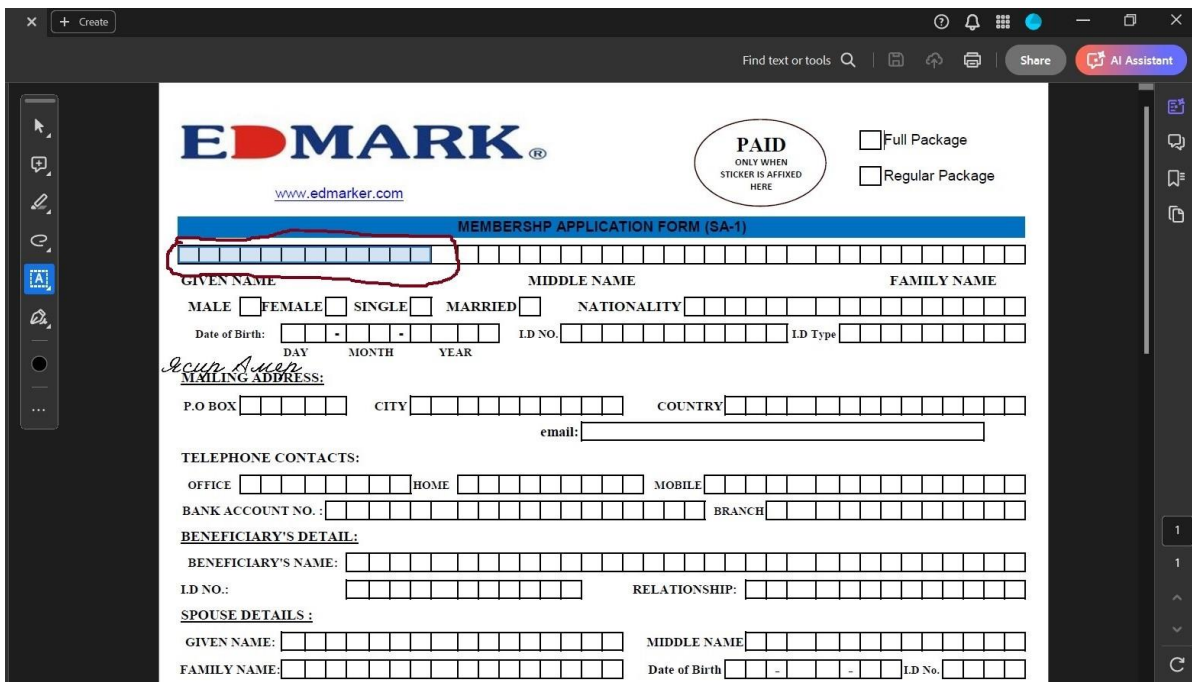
Create

Find text or tools

Share

AI Assistant

EDMARK®

www.edmarker.com

PAID
ONLY WHEN STICKER IS AFFIXED HERE

Full Package

Regular Package

MEMBERSHP APPLICATION FORM (SA-1)

GIVEN NAME MIDDLE NAME FAMILY NAME

MALE FEMALE SINGLE MARRIED NATIONALITY

Date of Birth: - - I.D NO. I.D Type

DAY MONTH YEAR

Ясир Амер

MAILING ADDRESS:

P.O BOX CITY COUNTRY

email:

TELEPHONE CONTACTS:

OFFICE HOME MOBILE

BANK ACCOUNT NO. : BRANCH

BENEFICIARY'S DETAIL:

BENEFICIARY'S NAME:

I.D NO.: RELATIONSHIP:

SPOUSE DETAILS :

GIVEN NAME: MIDDLE NAME

FAMILY NAME: Date of Birth - - I.D No.

1

1